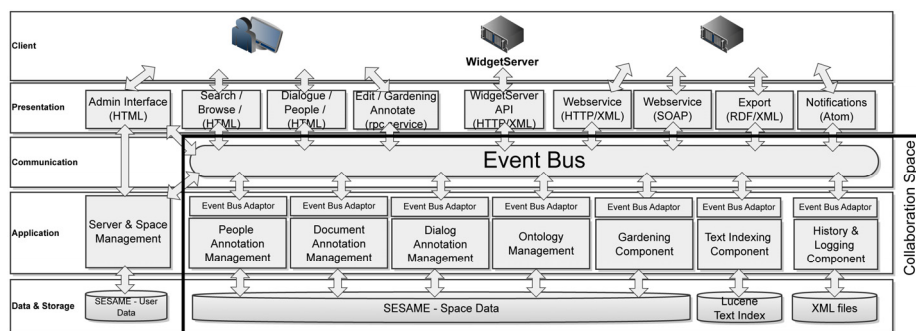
Client

WidgetServer

Presentation

Admin Interface (HTML)

Search / Browse / (HTML)

Dialogue / People / (HTML)

Edit / Gardening Annotate (rpc service)

WidgetServer API (HTTP/XML)

Webservice (HTTP/XML)

Webservice (SOAP)

Export (RDF/XML)

Notifications (Atom)

Communication

Event Bus

Collaboration Space

Application

Server & Space Management

Event Bus Adaptor

People Annotation Management

Event Bus Adaptor

Document Annotation Management

Event Bus Adaptor

Dialog Annotation Management

Event Bus Adaptor

Ontology Management

Event Bus Adaptor

Gardening Component

Event Bus Adaptor

Text Indexing Component

Event Bus Adaptor

History & Logging Component

Data & Storage

SESAME - User Data

SESAME - Space Data

Lucene Text Index

XML files